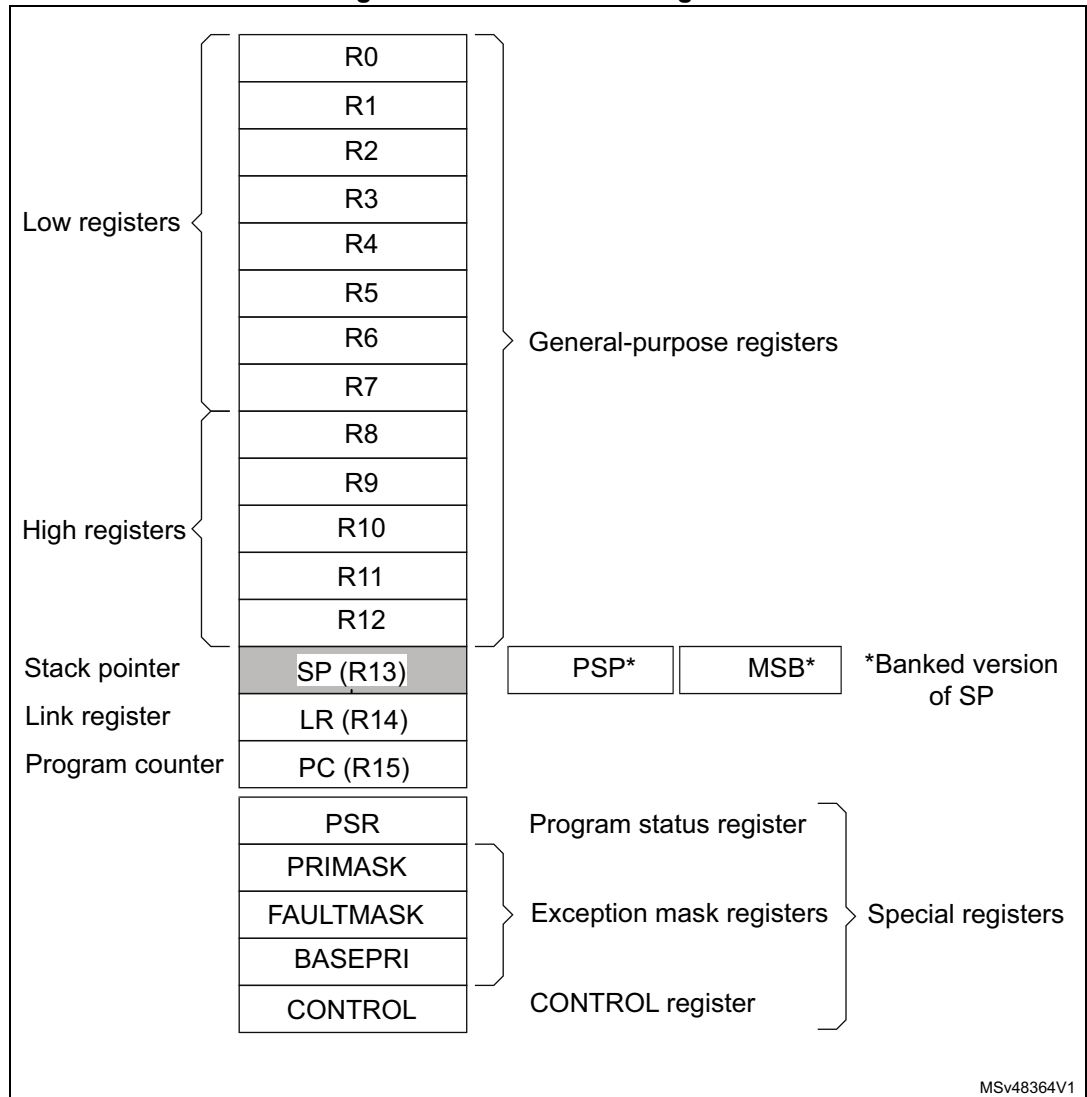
R0
R1
R2
R3
R4
R5
R6
R7
R8
R9
R10
R11
R12

Low registers

High registers

General-purpose registers

Stack pointer SP (R13)
Link register LR (R14)
Program counter PC (R15)

PSP* MSB* *Banked version of SP

PSR Program status register
PRIMASK
FAULTMASK Exception mask registers
BASEPRI
CONTROL CONTROL register

Special registers

MSv48364V1